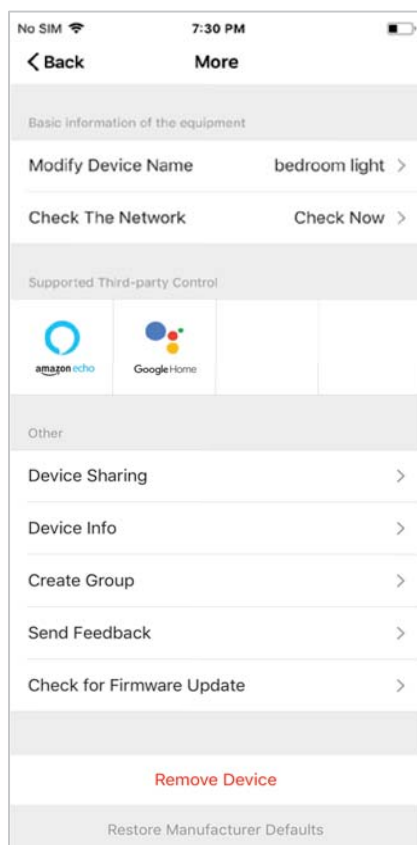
No SIM 7:30 PM

< Back More

Basic information of the equipment

Modify Device Name bedroom light >

Check The Network Check Now >

Supported Third-party Control

amazon echo

Google Home

Other

Device Sharing >

Device Info >

Create Group >

Send Feedback >

Check for Firmware Update >

Remove Device

Restore Manufacturer Defaults